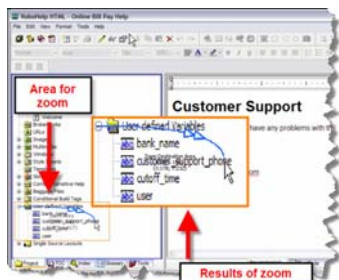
RoboHelp HTML - Online Bill Pay Help

File Edit View Format Tools Help

Area for zoom

Customer Support

have any problems with t

User-defined Variables

bank_name

customer_support_phone

cutoff_time

user

Results of zoom